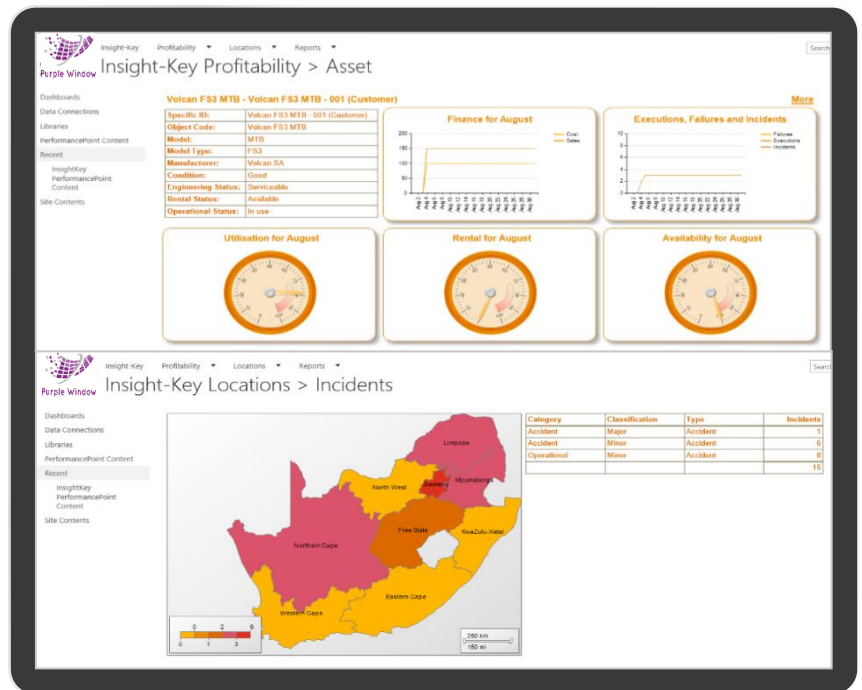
Purple Window

Insight-Key Profitability ▾ Locations ▾ Reports ▾

Search

Insight-Key Profitability > Asset

Dashboards
Data Connections
Libraries
PerformancePoint Content
Recent
InsightKey PerformancePoint Content
Site Contents

Volcan FS3 MTB - Volcan FS3 MTB - 001 (Customer)

More

| Specific ID: | Volcan FS3 MTB - 001 (Customer) |
|---|---|
| Object Code: | Volcan FS3 MTB |
| Model: | MTB |
| Model Type: | FS3 |
| Manufacturer: | Volcan SA |
| Condition: | Good |
| Engineering Status: | Serviceable |
| Rental Status: | Available |
| Operational Status: | In use |

Finance for August

200
150
100
50
0

Cost
Sales

Executions, Failures and Incidents

10
8
6
4
2
0

Failures
Executions
Incidents

Utilisation for August

Rental for August

Availability for August

Purple Window

Insight-Key Profitability ▾ Locations ▾ Reports ▾

Search

Insight-Key Locations > Incidents

Dashboards
Data Connections
Libraries
PerformancePoint Content
Recent
InsightKey PerformancePoint Content
Site Contents

Limpopo
North West
Gauteng
Mpumalanga
Free State
KwaZulu-Natal
Northern Cape
Eastern Cape
Western Cape

0 2 6
0 1 3

250 km
150 mi

| Category | Classification | Type | Incidents |
|---|---|---|---|
| Accident | Major | Accident | 1 |
| Accident | Minor | Accident | 6 |
| Operational | Minor | Accident | 8 |
| | | | 15 |